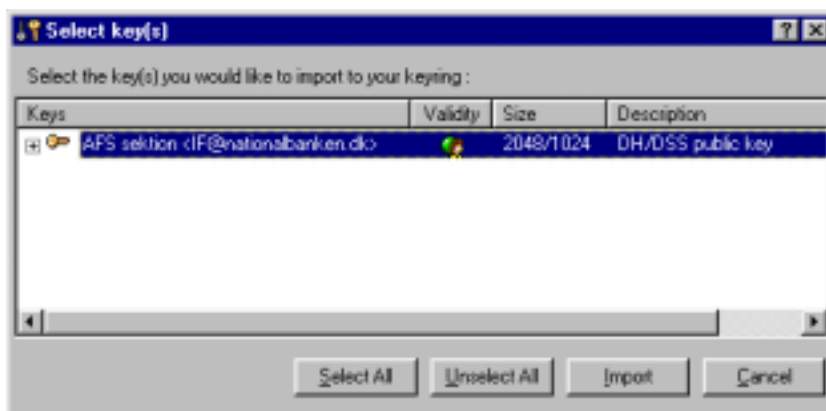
Select key(s)

?

X

Select the key(s) you would like to import to your keyring :

| Keys | Validity | Size | Description |
|---|---|---|---|
| AFS sektion <IF@nationalbanken.dk> | | 2048/1024 | DH/DSS public key |

Select All

Unselect All

Import

Cancel